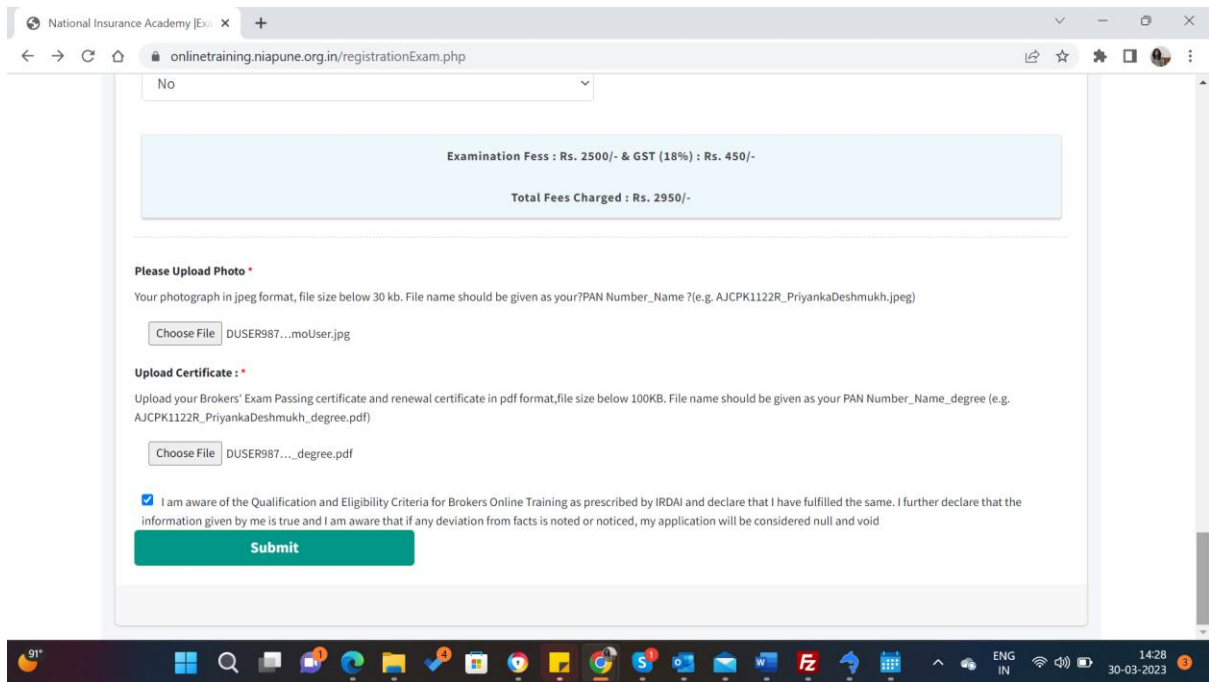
National Insurance Academy |Exa ×

onlinetraining.niapune.org.in/registrationExam.php

No

Examination Fess : Rs. 2500/- & GST (18%) : Rs. 450/-

Total Fees Charged : Rs. 2950/-

Please Upload Photo *

Your photograph in jpeg format, file size below 30 kb. File name should be given as your?PAN Number_Name ?(e.g. AJCPK1122R_PriyankaDeshmukh.jpeg)

Choose File DUSER987…moUser.jpg

Upload Certificate : *

Upload your Brokers' Exam Passing certificate and renewal certificate in pdf format,file size below 100KB. File name should be given as your PAN Number_Name_degree (e.g. AJCPK1122R_PriyankaDeshmukh_degree.pdf)

Choose File DUSER987…_degree.pdf

I am aware of the Qualification and Eligibility Criteria for Brokers Online Training as prescribed by IRDAI and declare that I have fulfilled the same. I further declare that the information given by me is true and I am aware that if any deviation from facts is noted or noticed, my application will be considered null and void

Submit

91°

ENG IN

14:28 30-03-2023